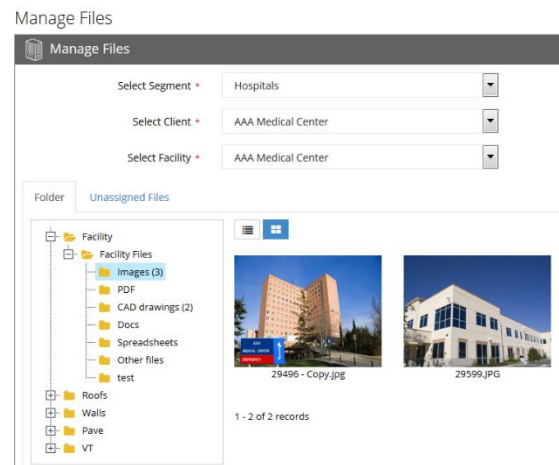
Manage Files

Manage Files

Select Segment * Hospitals

Select Client * AAA Medical Center

Select Facility * AAA Medical Center

Folder

Unassigned Files

Facility
Facility Files
Images (3)
PDF
CAD drawings (2)
Docs
Spreadsheets
Other files
test
Roofs
Walls
Pave
VT

AAA MEDICAL CENTER EMERGENCY

29496 - Copy.jpg

29599.JPG

1 - 2 of 2 records